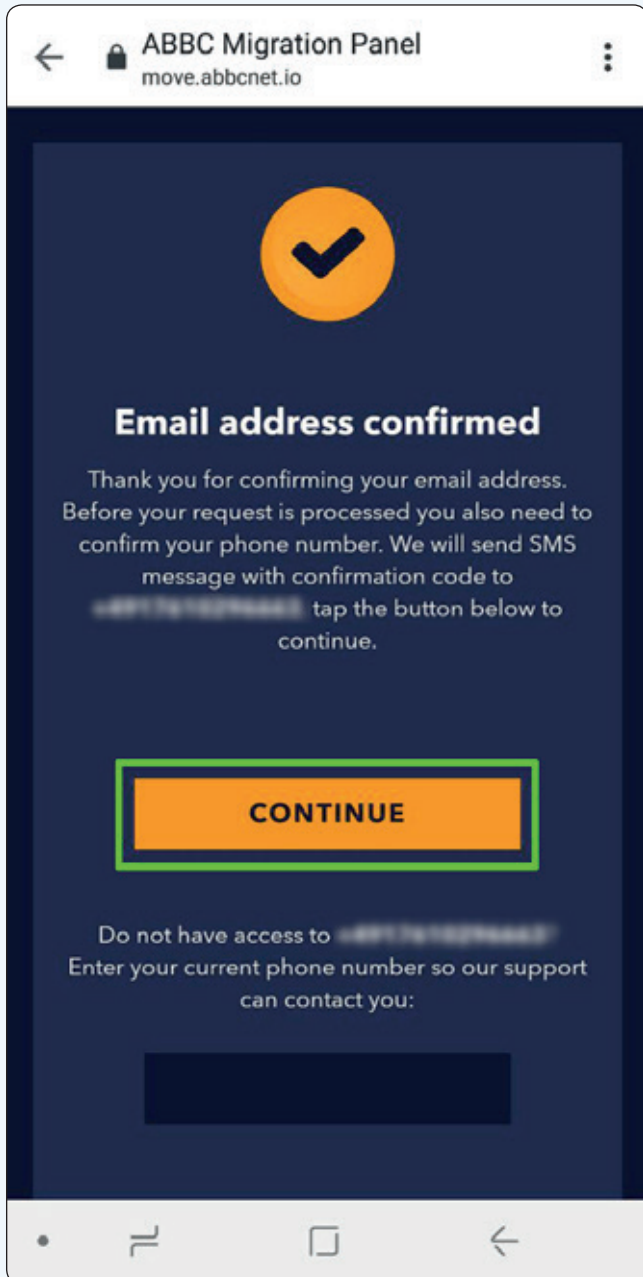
ABBC Migration Panel
move.abbcnet.io

Email address confirmed

Thank you for confirming your email address. Before your request is processed you also need to confirm your phone number. We will send SMS message with confirmation code to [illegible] tap the button below to continue.

CONTINUE

Do not have access to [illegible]
Enter your current phone number so our support can contact you: